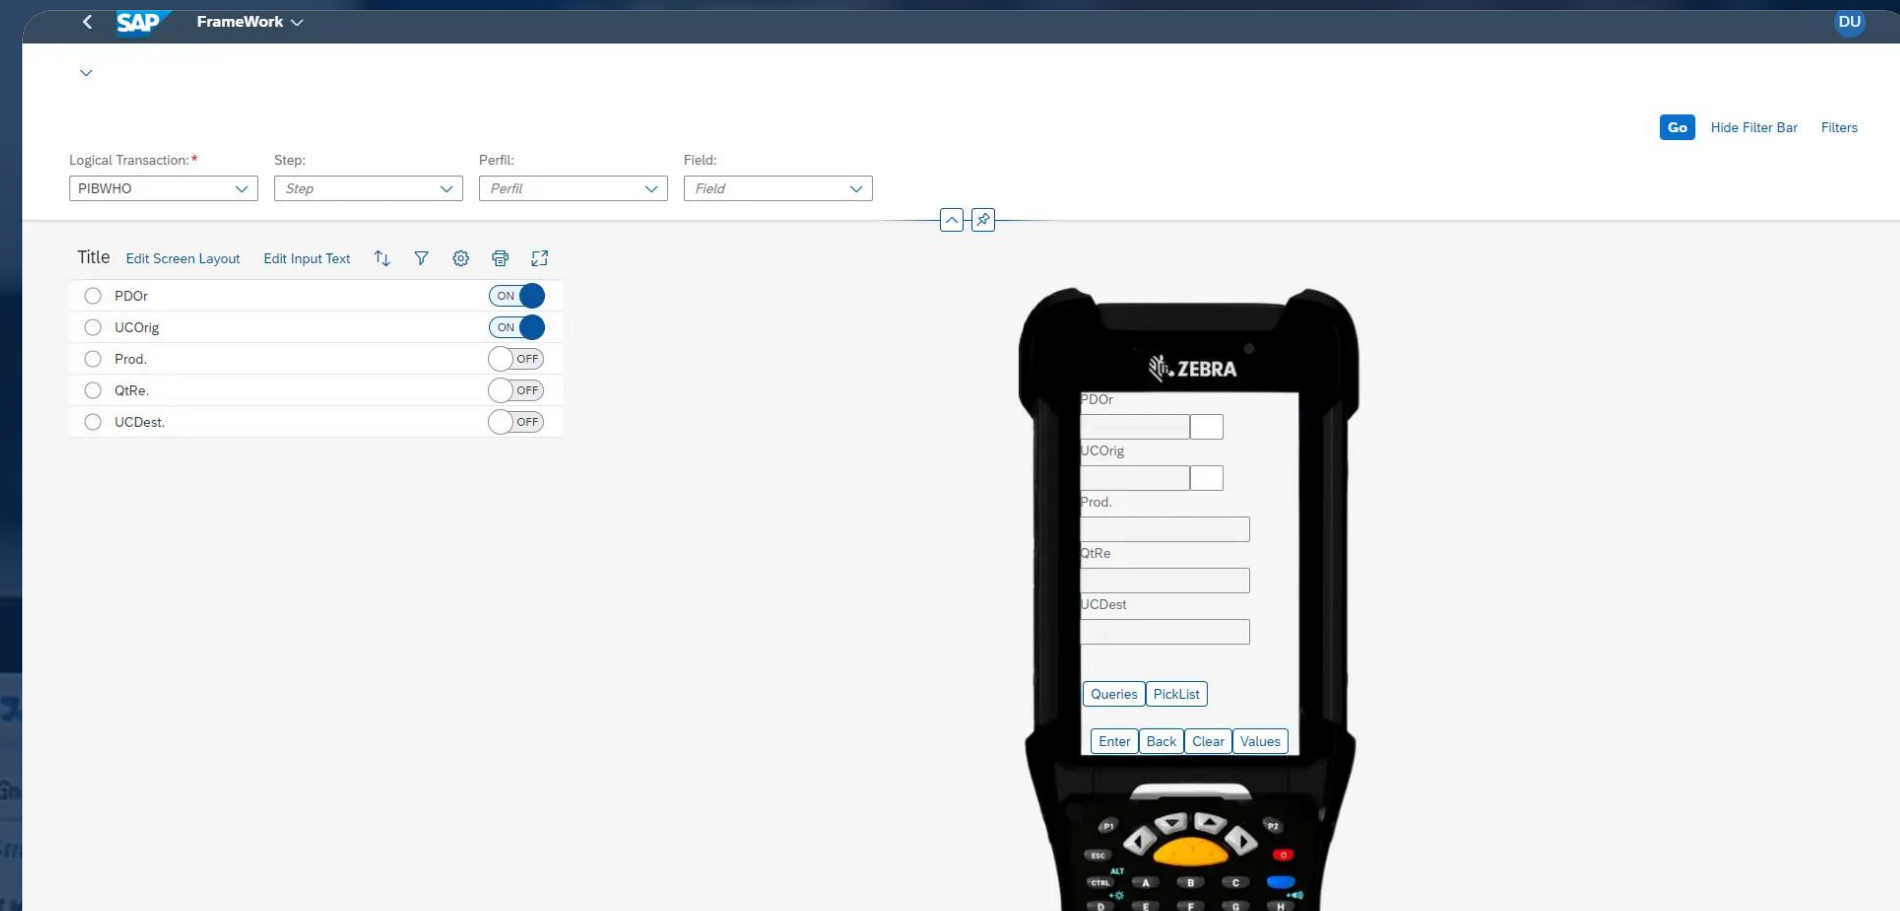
SAP FrameWork

DU

Go Hide Filter Bar Filters

Logical Transaction: *
PIBWHO

Step:
Step

Perfil:
Perfil

Field:
Field

Title Edit Screen Layout Edit Input Text

PDOr ON
UCOrig ON
Prod. OFF
QtRe. OFF
UCDest. OFF

ZEBRA

PDOr

UCOrig

Prod.

QtRe

UCDest

Queries PickList

Enter Back Clear Values

P1 P2
ESC
ALT
CTRL A B C
D E F G H